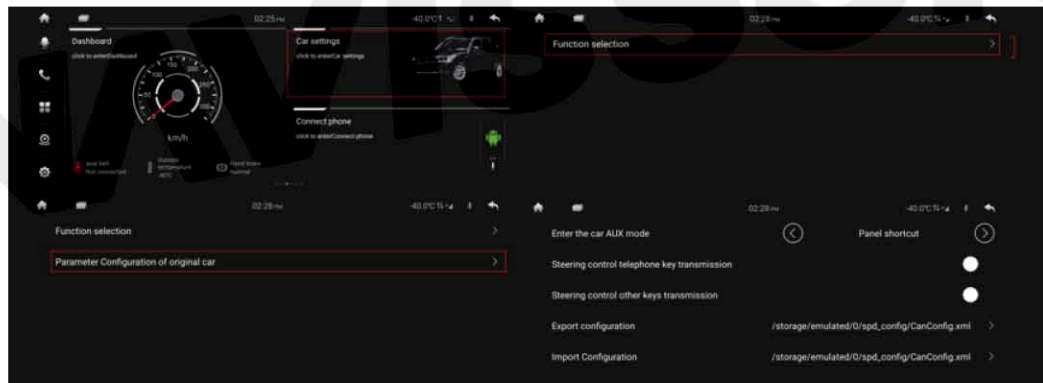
02:25 PM -40.0°C

Dashboard
click to enter Dashboard

km/h

Car settings
click to enter Car settings

Connect phone
click to enter Connect phone

02:28 PM -40.0°C

Function selection

02:28 PM -40.0°C

Function selection

Parameter Configuration of original car

02:28 PM -40.0°C

Enter the car AUX mode
Panel shortcut

Steering control telephone key transmission

Steering control other keys transmission

Export configuration
/storage/emulated/0/spd_config/CanConfig.xml

Import Configuration
/storage/emulated/0/spd_config/CanConfig.xml